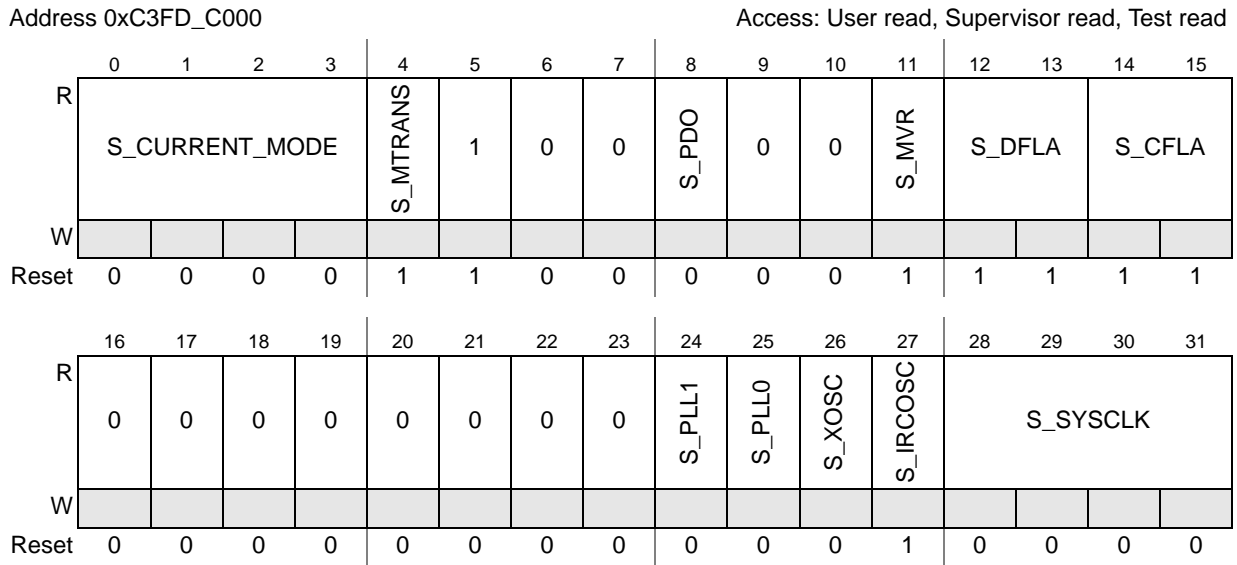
Address 0xC3FD_C000

Access: User read, Supervisor read, Test read

| | 0 | 1 | 2 | 3 | 4 | 5 | 6 | 7 | 8 | 9 | 10 | 11 | 12 | 13 | 14 | 15 |
|---|---|---|---|---|---|---|---|---|---|---|---|---|---|---|---|---|
| R | S_CURRENT_MODE | | | | S_MTRANS | 1 | 0 | 0 | S_PDO | 0 | 0 | S_MVR | S_DFLA | | S_CFLA | |
| W | | | | | | | | | | | | | | | | |
| Reset | 0 | 0 | 0 | 0 | 1 | 1 | 0 | 0 | 0 | 0 | 0 | 1 | 1 | 1 | 1 | 1 |

| | 16 | 17 | 18 | 19 | 20 | 21 | 22 | 23 | 24 | 25 | 26 | 27 | 28 | 29 | 30 | 31 |
|---|---|---|---|---|---|---|---|---|---|---|---|---|---|---|---|---|
| R | 0 | 0 | 0 | 0 | 0 | 0 | 0 | 0 | S_PLL1 | S_PLL0 | S_XOSC | S_IRCOSC | S_SYSCLK | | | |
| W | | | | | | | | | | | | | | | | |
| Reset | 0 | 0 | 0 | 0 | 0 | 0 | 0 | 0 | 0 | 0 | 0 | 1 | 0 | 0 | 0 | 0 |